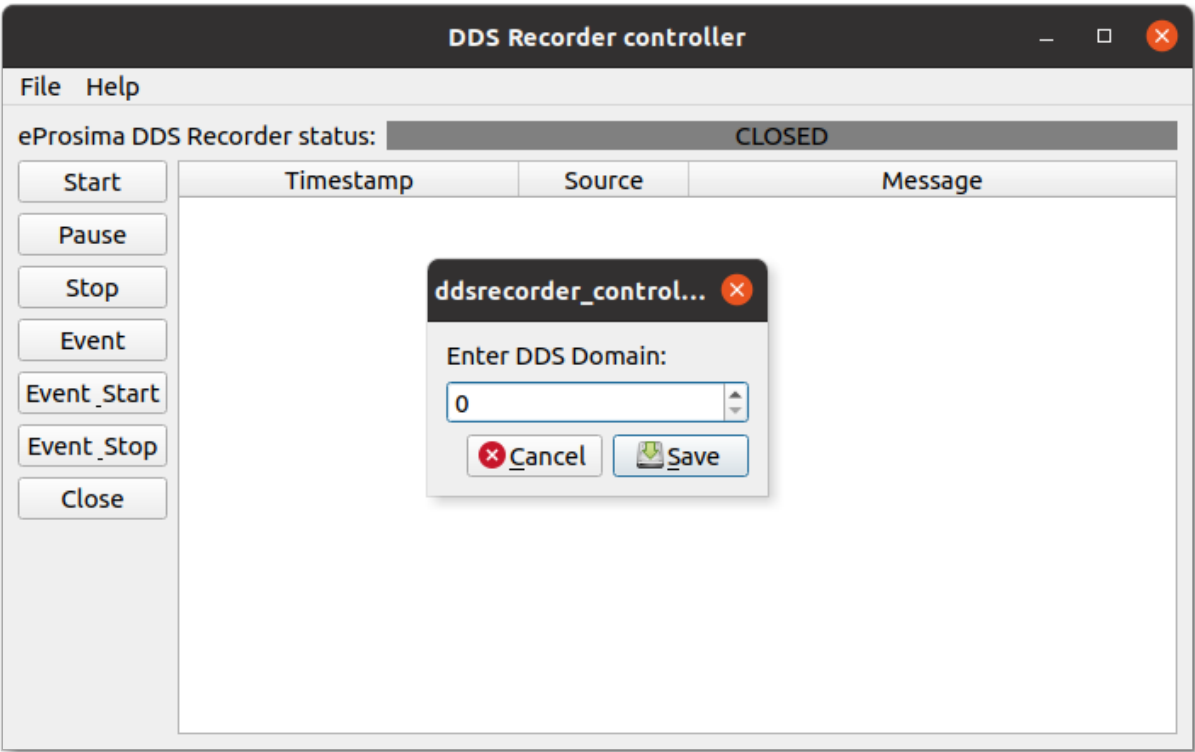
DDS Recorder controller

File Help

eProsima DDS Recorder status: CLOSED

Start
Pause
Stop
Event
Event_Start
Event_Stop
Close

| Timestamp | Source | Message |
|---|---|---|

ddsrecorder_control...

Enter DDS Domain:

0

Cancel Save